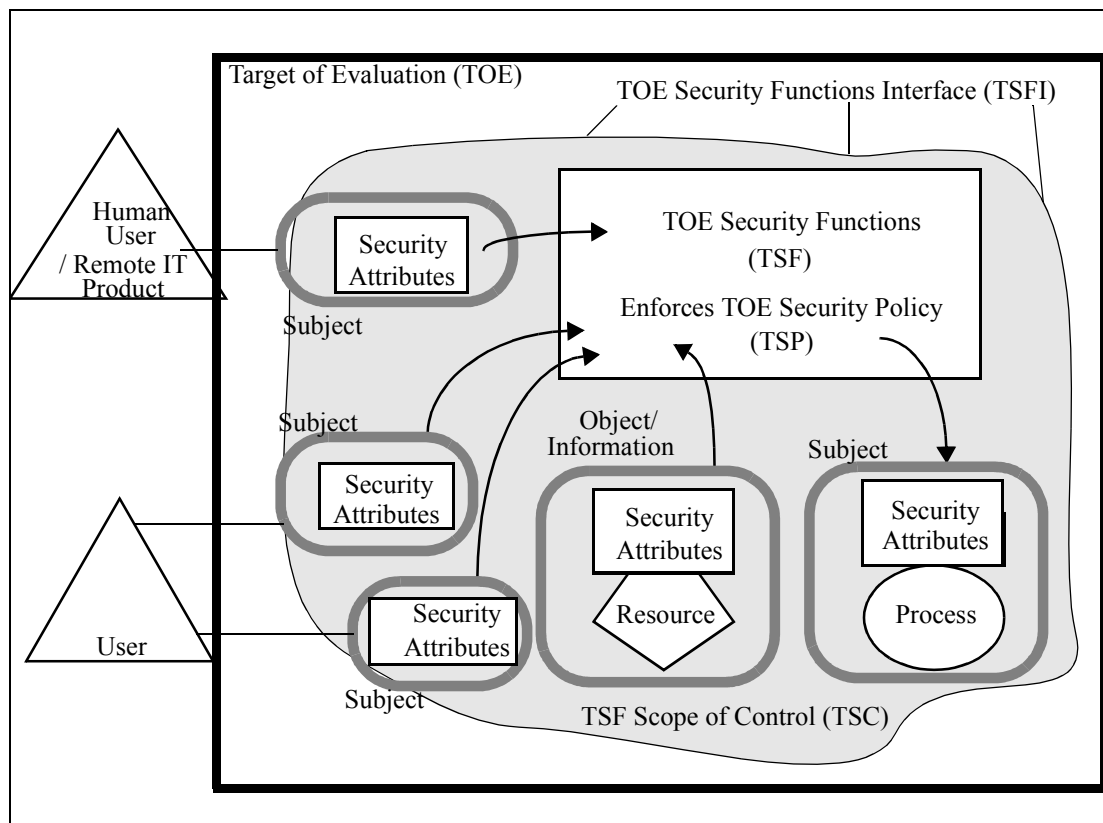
Target of Evaluation (TOE)

TOE Security Functions Interface (TSFI)

Human User / Remote IT Product

Security Attributes

Subject

TOE Security Functions (TSF)

Enforces TOE Security Policy (TSP)

Subject

Security Attributes

Object/ Information

Security Attributes

Resource

Subject

Security Attributes

Process

User

Security Attributes

Subject

TSF Scope of Control (TSC)